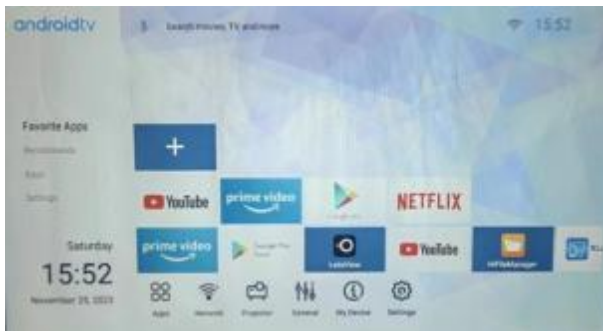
androidtv

Search movies, TV and more

15:52

Favorite Apps

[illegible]

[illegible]

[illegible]

+

YouTube

prime video

NETFLIX

Saturday

15:52

November 25, 2023

prime video

Google Play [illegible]

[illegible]

YouTube

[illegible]

Apps

Network

Projector

General

My Device

Settings